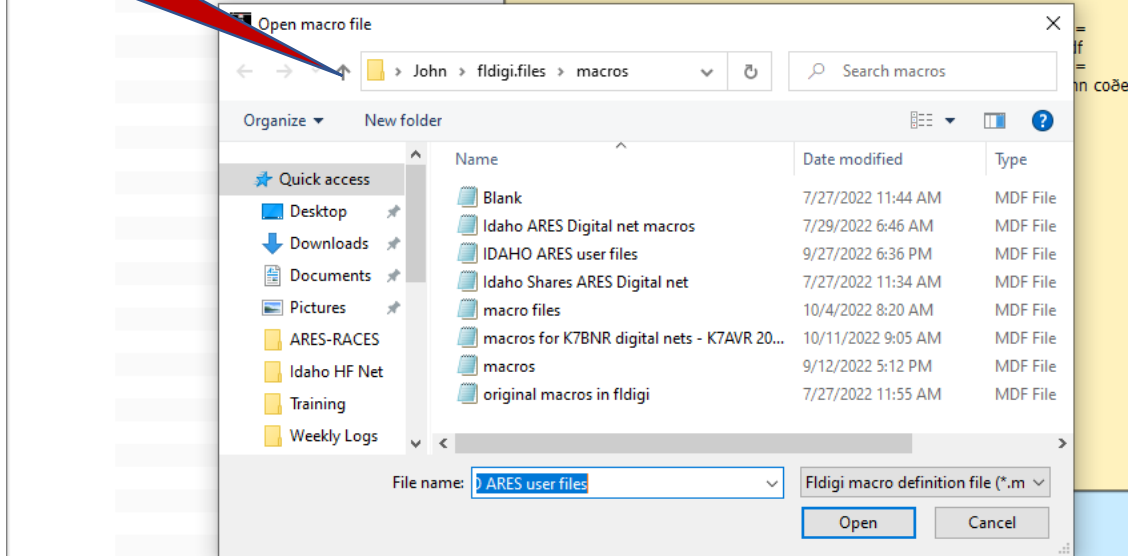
Open macro file

John › fldigi.files › macros

Search macros

Organize ▾ New folder

Quick access
Desktop
Downloads
Documents
Pictures
ARES-RACES
Idaho HF Net
Training
Weekly Logs

| Name | Date modified | Type |
|---|---|---|
| Blank | 7/27/2022 11:44 AM | MDF File |
| Idaho ARES Digital net macros | 7/29/2022 6:46 AM | MDF File |
| IDAHO ARES user files | 9/27/2022 6:36 PM | MDF File |
| Idaho Shares ARES Digital net | 7/27/2022 11:34 AM | MDF File |
| macro files | 10/4/2022 8:20 AM | MDF File |
| macros for K7BNR digital nets - K7AVR 20... | 10/11/2022 9:05 AM | MDF File |
| macros | 9/12/2022 5:12 PM | MDF File |
| original macros in fldigi | 7/27/2022 11:55 AM | MDF File |

File name: ) ARES user files

Fldigi macro definition file (*.m

Open Cancel

=
df
=
нн соће